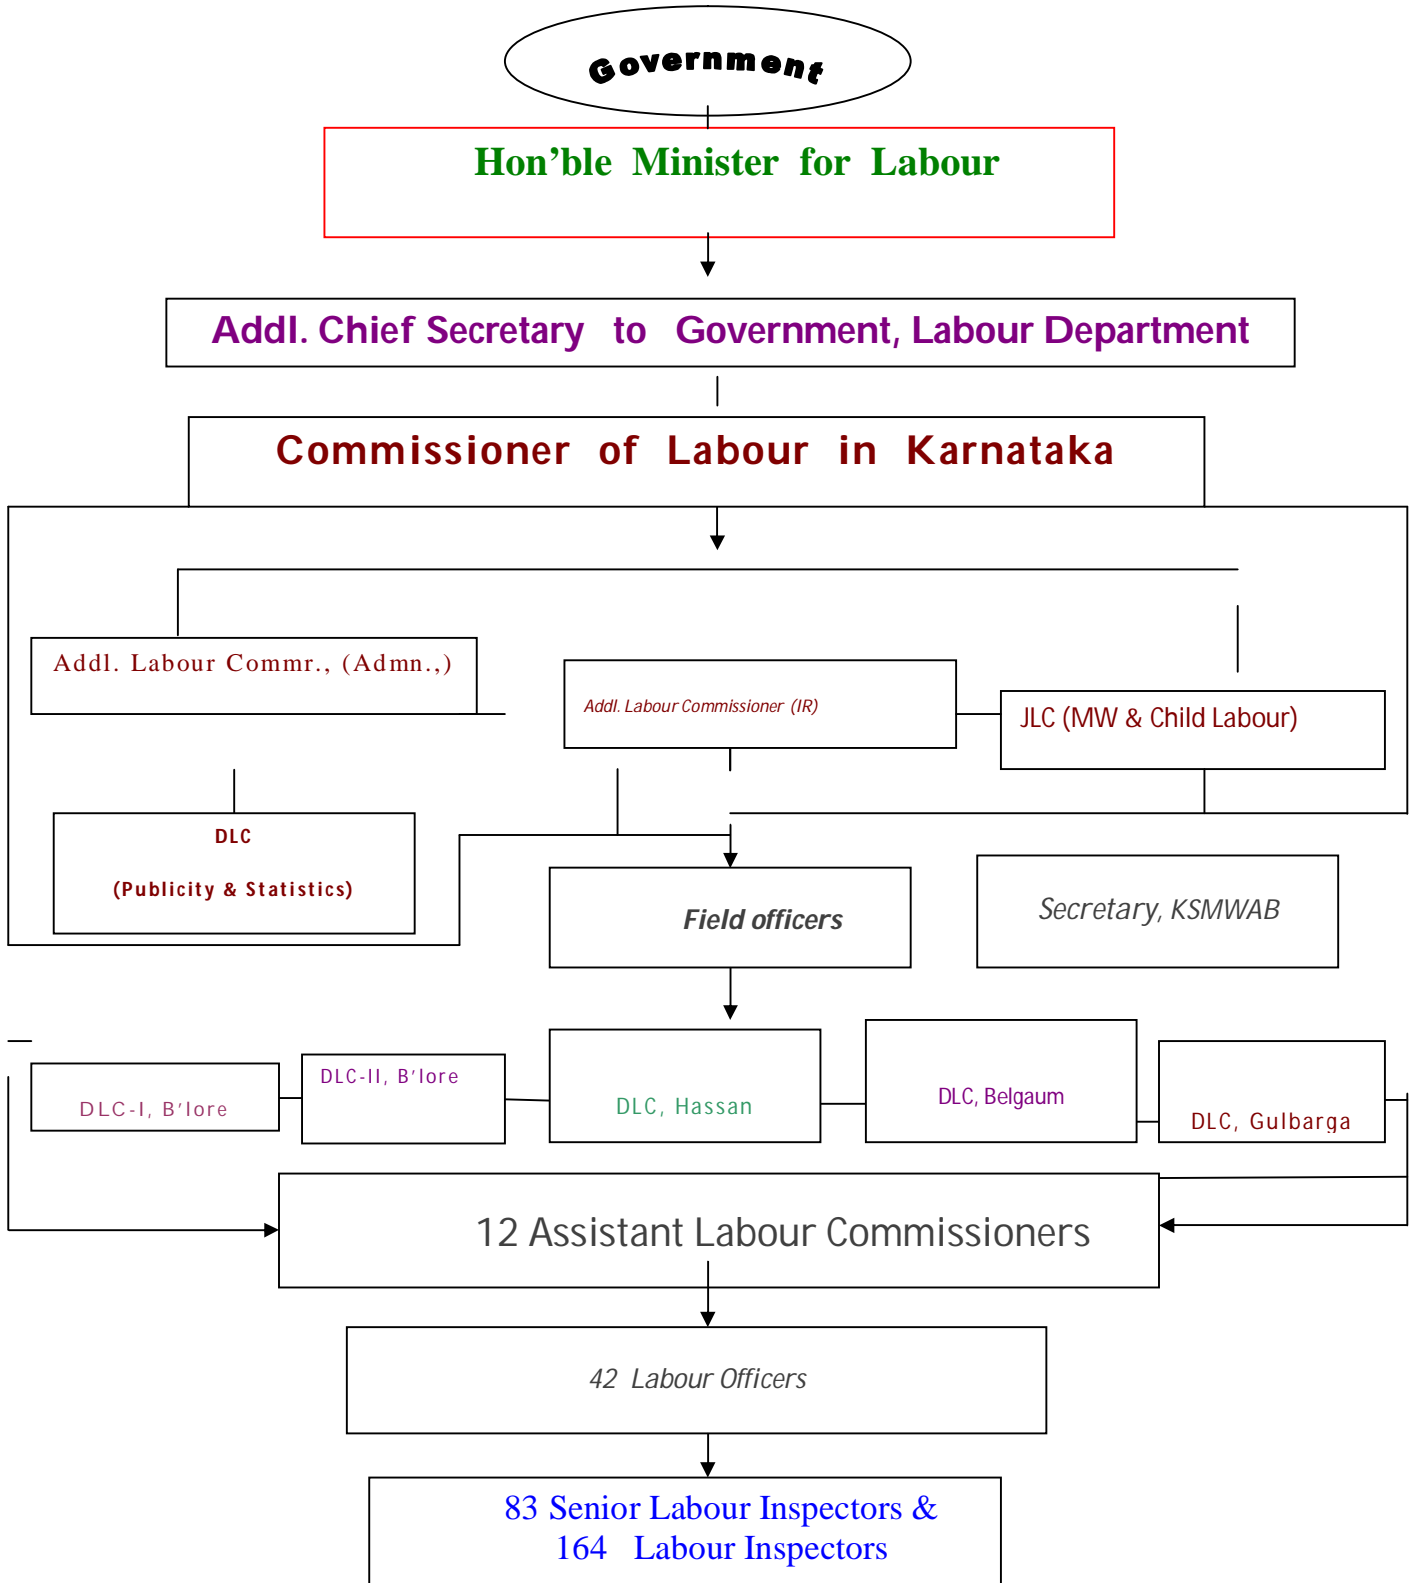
Government

Hon'ble Minister for Labour

Addl. Chief Secretary to Government, Labour Department

Commissioner of Labour in Karnataka

Addl. Labour Commr., (Admn.,)

Addl. Labour Commissioner (IR)

JLC (MW & Child Labour)

DLC

(Publicity & Statistics)

Field officers

Secretary, KSMWAB

DLC-I, B'lore

DLC-II, B'lore

DLC, Hassan

DLC, Belgaum

DLC, Gulbarga

12 Assistant Labour Commissioners

42 Labour Officers

83 Senior Labour Inspectors &
164 Labour Inspectors